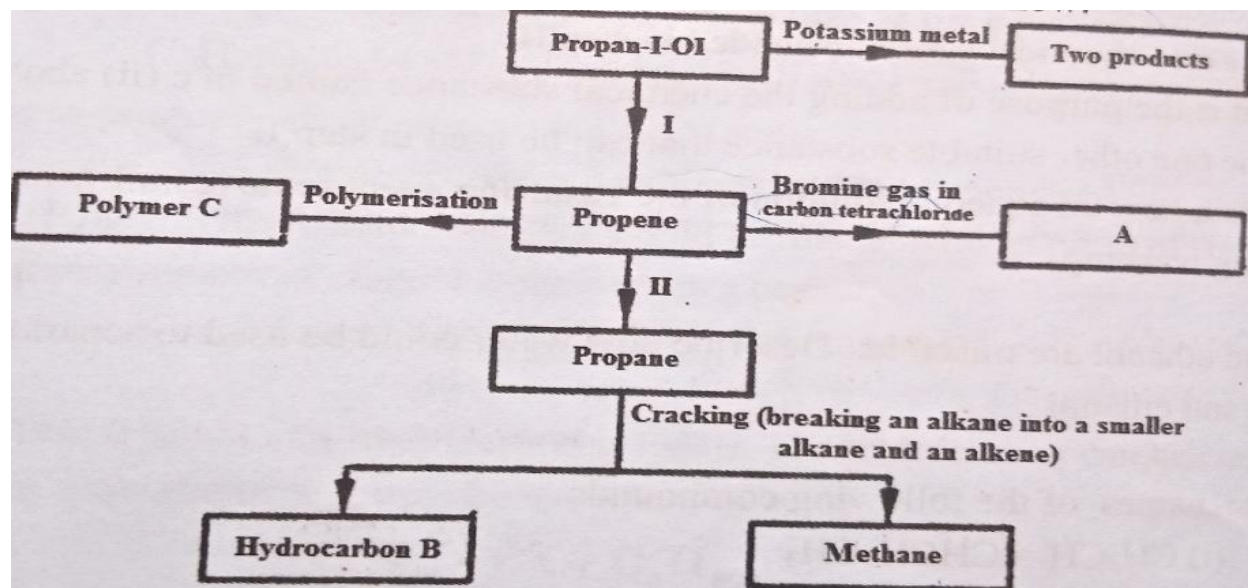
Propan-I-OI

Potassium metal

Two products

I

Polymer C

Polymerisation

Propene

Bromine gas in carbon tetrachloride

A

II

Propane

Cracking (breaking an alkane into a smaller alkane and an alkene)

Hydrocarbon B

Methane